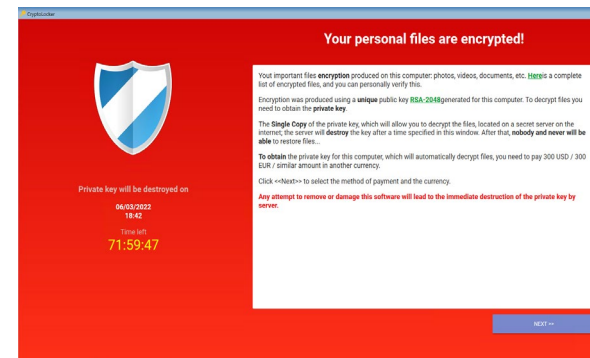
CryptoLocker

Your personal files are encrypted!

Private key will be destroyed on

06/03/2022
18:42

Time left

71:59:47

Yout important files encryption produced on this computer: photos, videos, documents, etc. Hereis a complete list of encrypted files, and you can personally verify this.

Encryption was produced using a unique public key RSA-2048generated for this computer. To decrypt files you need to obtain the private key.

The Single Copy of the private key, which will allow you to decrypt the files, located on a secret server on the internet; the server will destroy the key after a time specified in this window. After that, nobody and never will be able to restore files...

To obtain the private key for this computer, which will automatically decrypt files, you need to pay 300 USD / 300 EUR / similar amount in another currency.

Click <<Next>> to select the method of payment and the currency.

Any attempt to remove or damage this software will lead to the immediate destruction of the private key by server.

NEXT >>